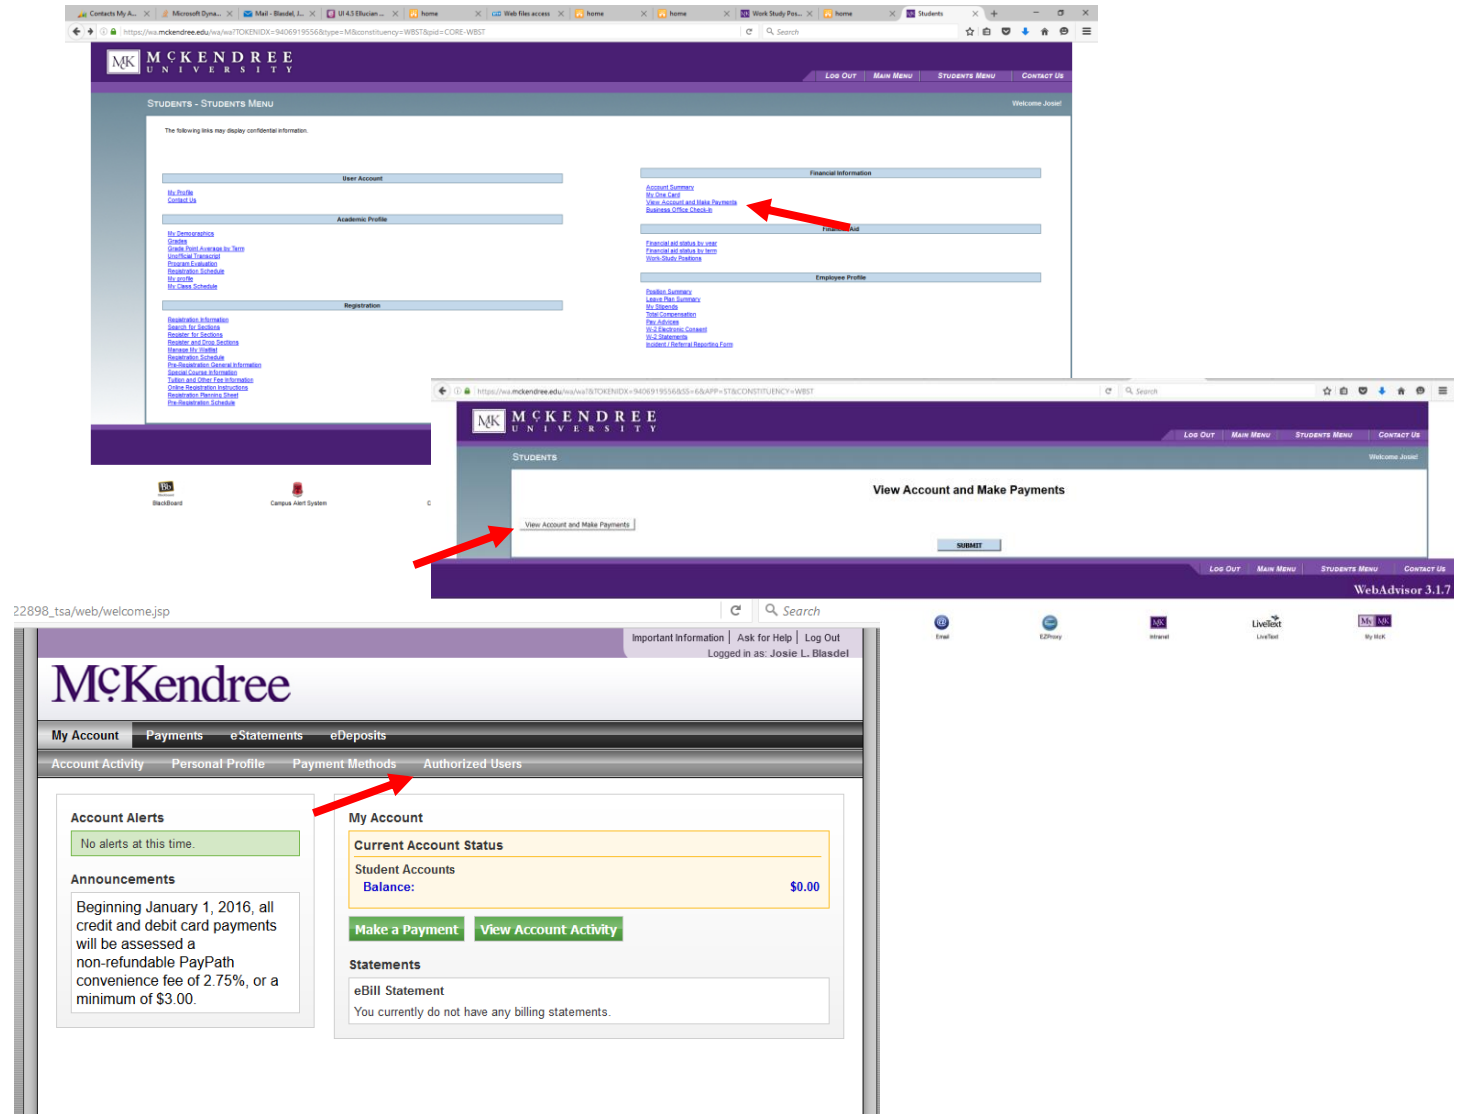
Contacts My A... | Microsoft Dyna... | Mail - Blasdel, J... | UI 4.5 Ellucian ... | home | Web files access | home | home | Work Study Pos... | home | Students

https://wa.mckendree.edu/wa/wa?TOKENIDX=9406919556&type=M&constituency=WBST&pid=CORE-WBST

Search

MK MCKENDREE UNIVERSITY

Log Out | Main Menu | Students Menu | Contact Us

Students - Students Menu

Welcome Josie!

The following links may display confidential information.

User Account

My Profile
Contact Us

Academic Profile

My Demographics
Grades
Grade Point Average by Term
Unofficial Transcript
Program Evaluation
Registration Schedule
My profile
My Class Schedule

Registration

Registration Information
Search for Sections
Register for Sections
Register and Drop Sections
Manage My Waitlist
Registration Schedule
Pre-Registration General Information
Special Course Information
Tuition and Other Fee Information
Online Registration Instructions
Registration Planning Sheet
Pre-Registration Schedule

Financial Information

Account Summary
My One Card
View Account and Make Payments
Business Office Check-In

Financial Aid

Financial aid status by year
Financial aid status by term
Work-Study Positions

Employee Profile

Position Summary
Leave Plan Summary
My Stipends
Total Compensation
Pay Advices
W-2 Electronic Consent
W-2 Statements
Incident / Referral Reporting Form

BlackBoard

Campus Alert System

https://wa.mckendree.edu/wa/wa?TOKENIDX=9406919556&SS=6&APP=ST&CONSTITUENCY=WBST

Search

MK MCKENDREE UNIVERSITY

Log Out | Main Menu | Students Menu | Contact Us

Students

Welcome Josie!

View Account and Make Payments

View Account and Make Payments

SUBMIT

Log Out | Main Menu | Students Menu | Contact Us

WebAdvisor 3.1.7

Email | EZProxy | Intranet | LiveText | My McK

22898_tsa/web/welcome.jsp

Search

Important Information | Ask for Help | Log Out

Logged in as: Josie L. Blasdel

McKendree

My Account | Payments | eStatements | eDeposits

Account Activity | Personal Profile | Payment Methods | Authorized Users

Account Alerts

No alerts at this time.

Announcements

Beginning January 1, 2016, all credit and debit card payments will be assessed a non-refundable PayPath convenience fee of 2.75%, or a minimum of $3.00.

My Account

Current Account Status

Student Accounts

Balance: $0.00

Make a Payment | View Account Activity

Statements

eBill Statement

You currently do not have any billing statements.